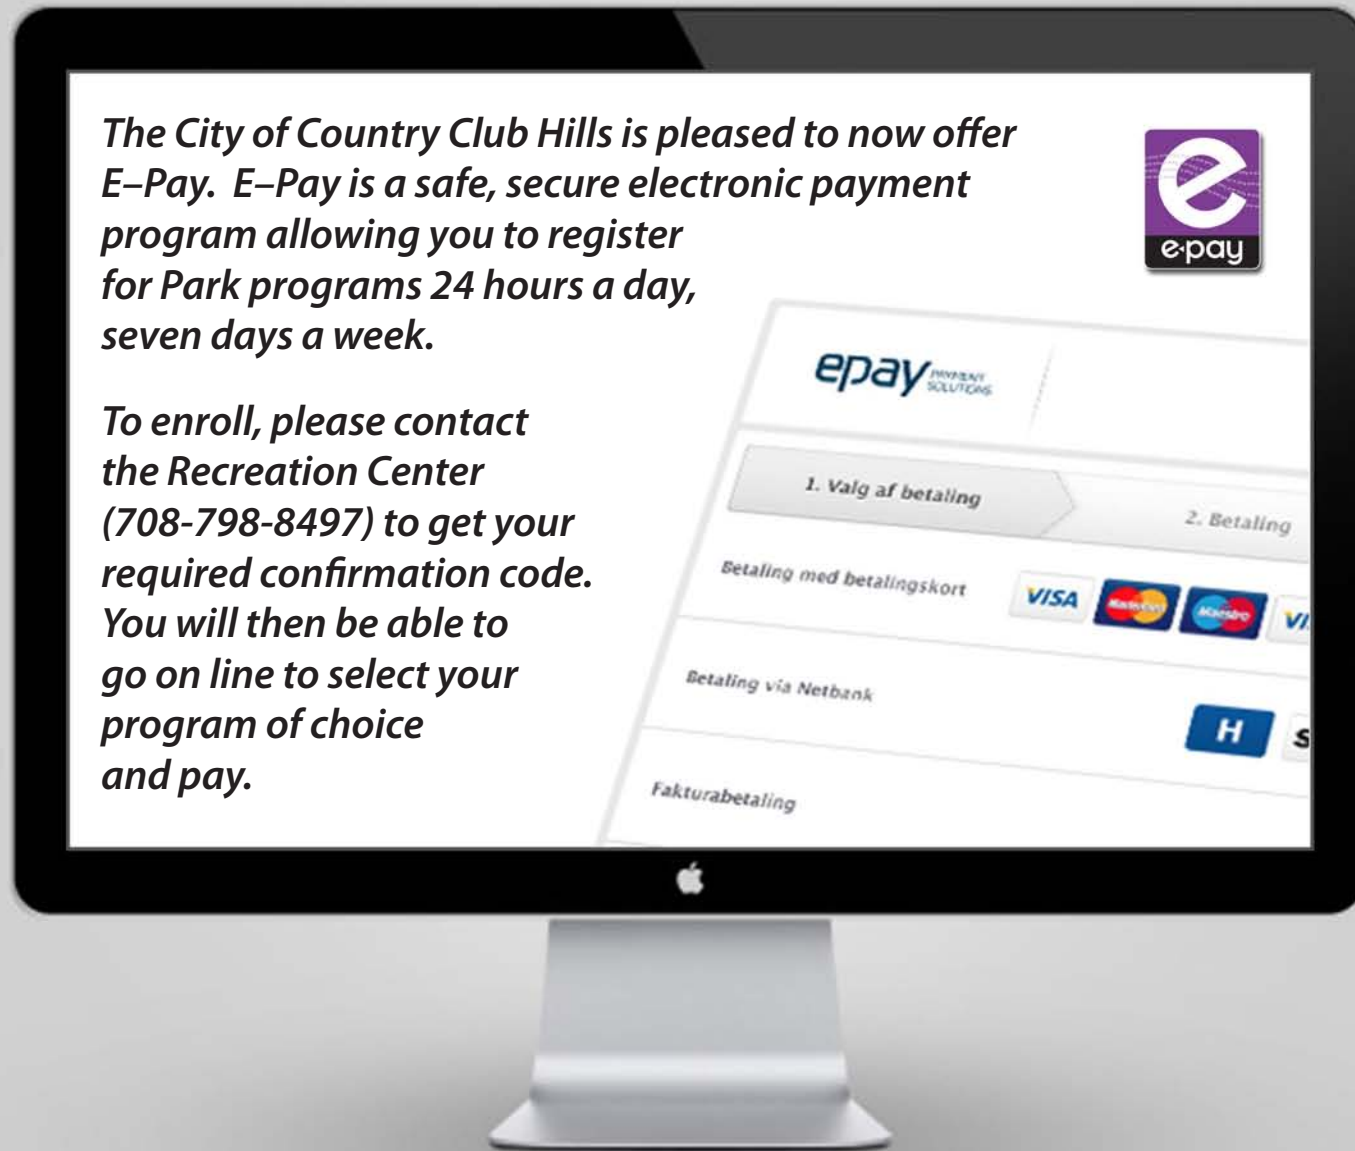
The City of Country Club Hills is pleased to now offer E–Pay. E–Pay is a safe, secure electronic payment program allowing you to register for Park programs 24 hours a day, seven days a week.

To enroll, please contact the Recreation Center (708-798-8497) to get your required confirmation code. You will then be able to go on line to select your program of choice and pay.

e·pay

epay PAYMENT SOLUTIONS

1. Valg af betaling

2. Betaling

Betaling med betalingskort

VISA

MasterCard

Maestro

VI

Betaling via Netbank

H

S

Fakturabetaling